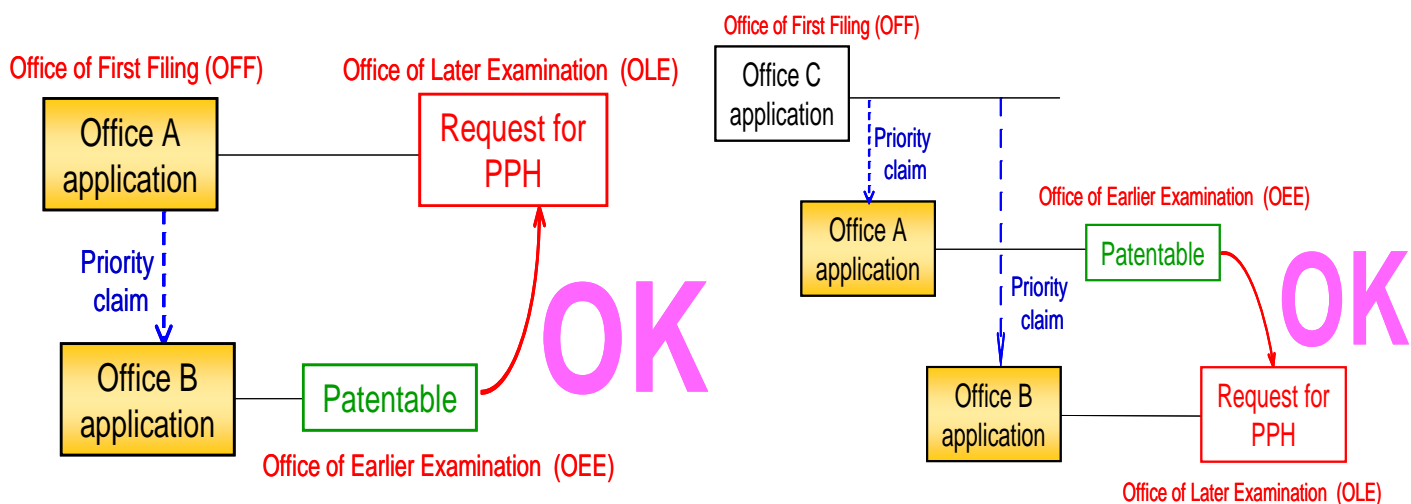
Office of First Filing (OFF)

Office of Later Examination (OLE)

Office A application

Request for PPH

Priority claim

OK

Office B application

Patentable

Office of Earlier Examination (OEE)

Office of First Filing (OFF)

Office C application

Priority claim

Office of Earlier Examination (OEE)

Office A application

Patentable

Priority claim

OK

Office B application

Request for PPH

Office of Later Examination (OLE)